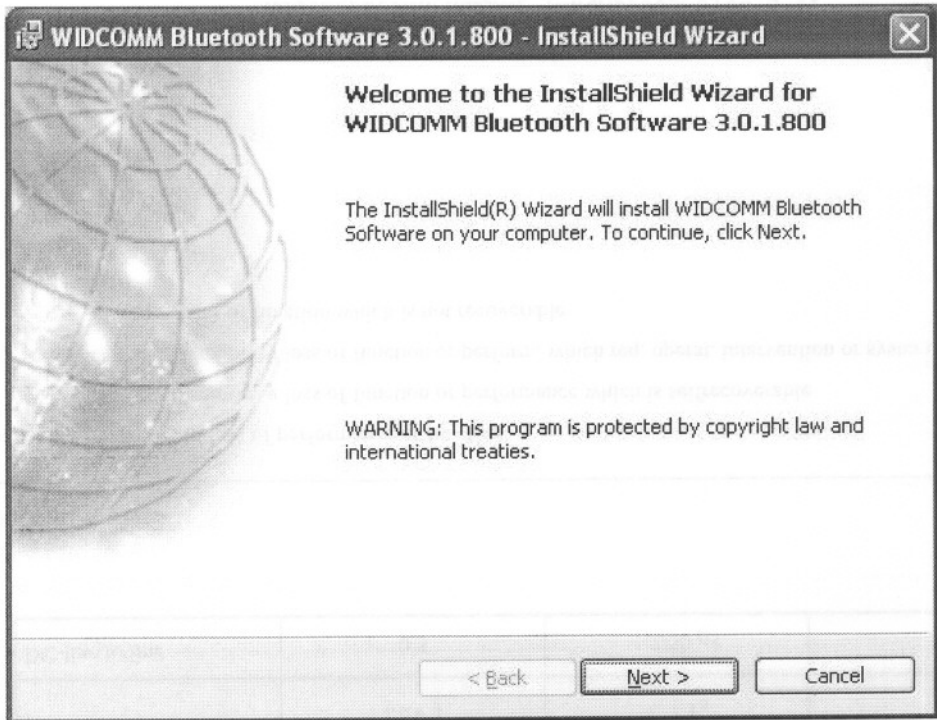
WIDCOMM Bluetooth Software 3.0.1.800 - InstallShield Wizard

Welcome to the InstallShield Wizard for WIDCOMM Bluetooth Software 3.0.1.800

The InstallShield(R) Wizard will install WIDCOMM Bluetooth Software on your computer. To continue, click Next.

WARNING: This program is protected by copyright law and international treaties.

< Back

Next >

Cancel